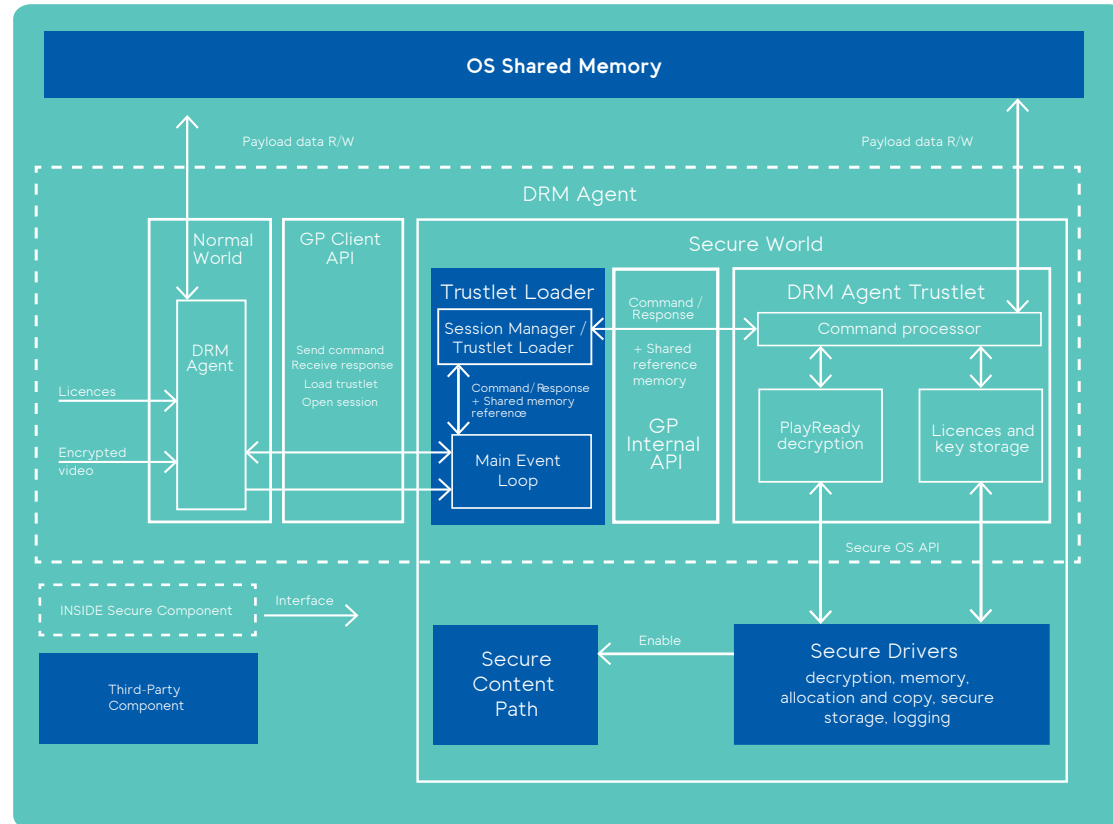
OS Shared Memory

Payload data R/W

Payload data R/W

DRM Agent

Normal World

GP Client API

Secure World

DRM Agent

Send command
Receive response
Load trustlet
Open session

Licences

Encrypted video

Trustlet Loader

Session Manager / Trustlet Loader

Command/Response + Shared memory reference

Main Event Loop

Command / Response

+ Shared reference memory

GP Internal API

DRM Agent Trustlet

Command processor

PlayReady decryption

Licences and key storage

Secure OS API

INSIDE Secure Component

Interface

Third-Party Component

Secure Content Path

Enable

Secure Drivers

decryption, memory, allocation and copy, secure storage, logging